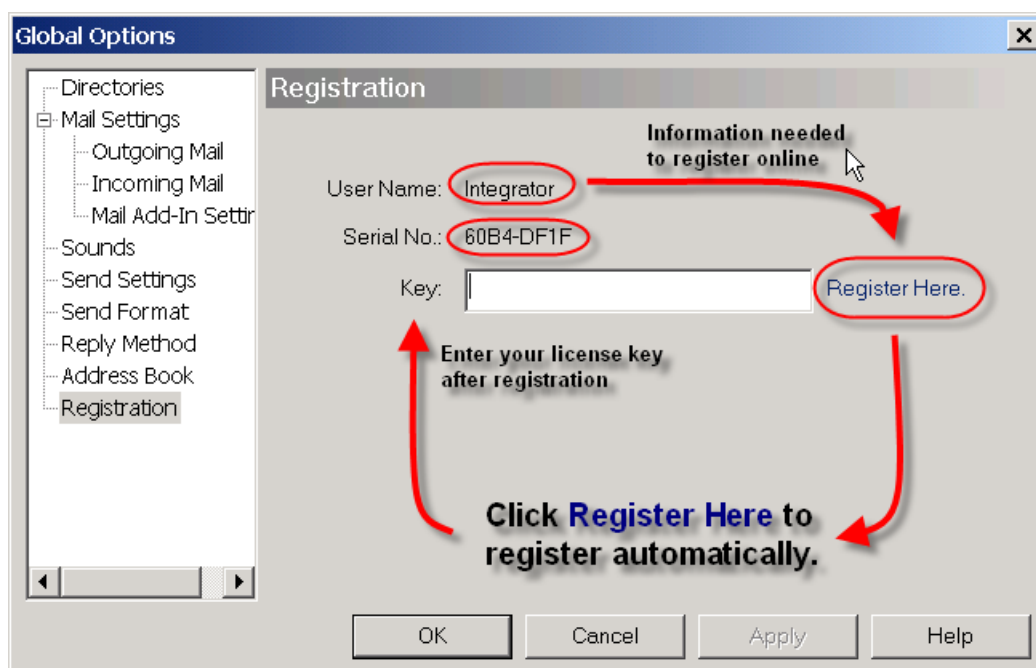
Global Options

Directories
Mail Settings
Outgoing Mail
Incoming Mail
Mail Add-In Settir
Sounds
Send Settings
Send Format
Reply Method
Address Book
Registration

Registration

Information needed to register online

User Name: Integrator

Serial No.: 60B4-DF1F

Key:

Register Here.

Enter your license key after registration

Click Register Here to register automatically.

OK
Cancel
Apply
Help